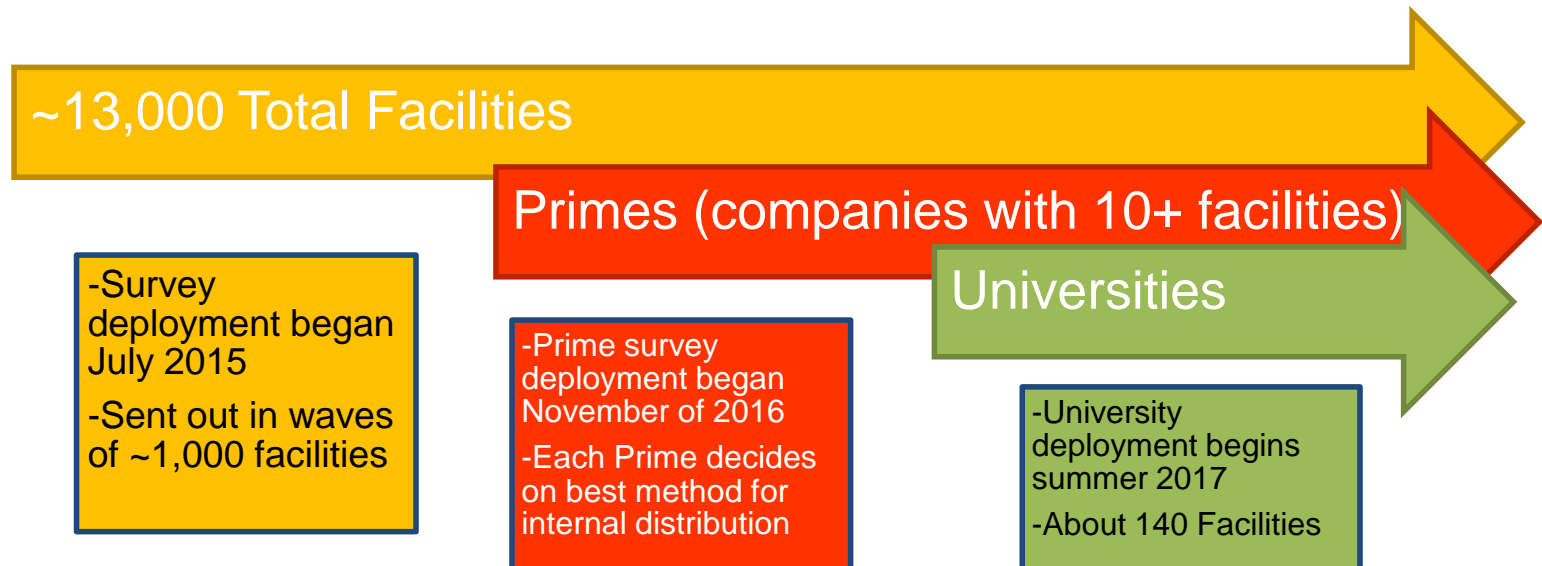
~13,000 Total Facilities

Primes (companies with 10+ facilities)

Universities

-Survey deployment began July 2015

-Sent out in waves of ~1,000 facilities

-Prime survey deployment began November of 2016

-Each Prime decides on best method for internal distribution

-University deployment begins summer 2017

-About 140 Facilities